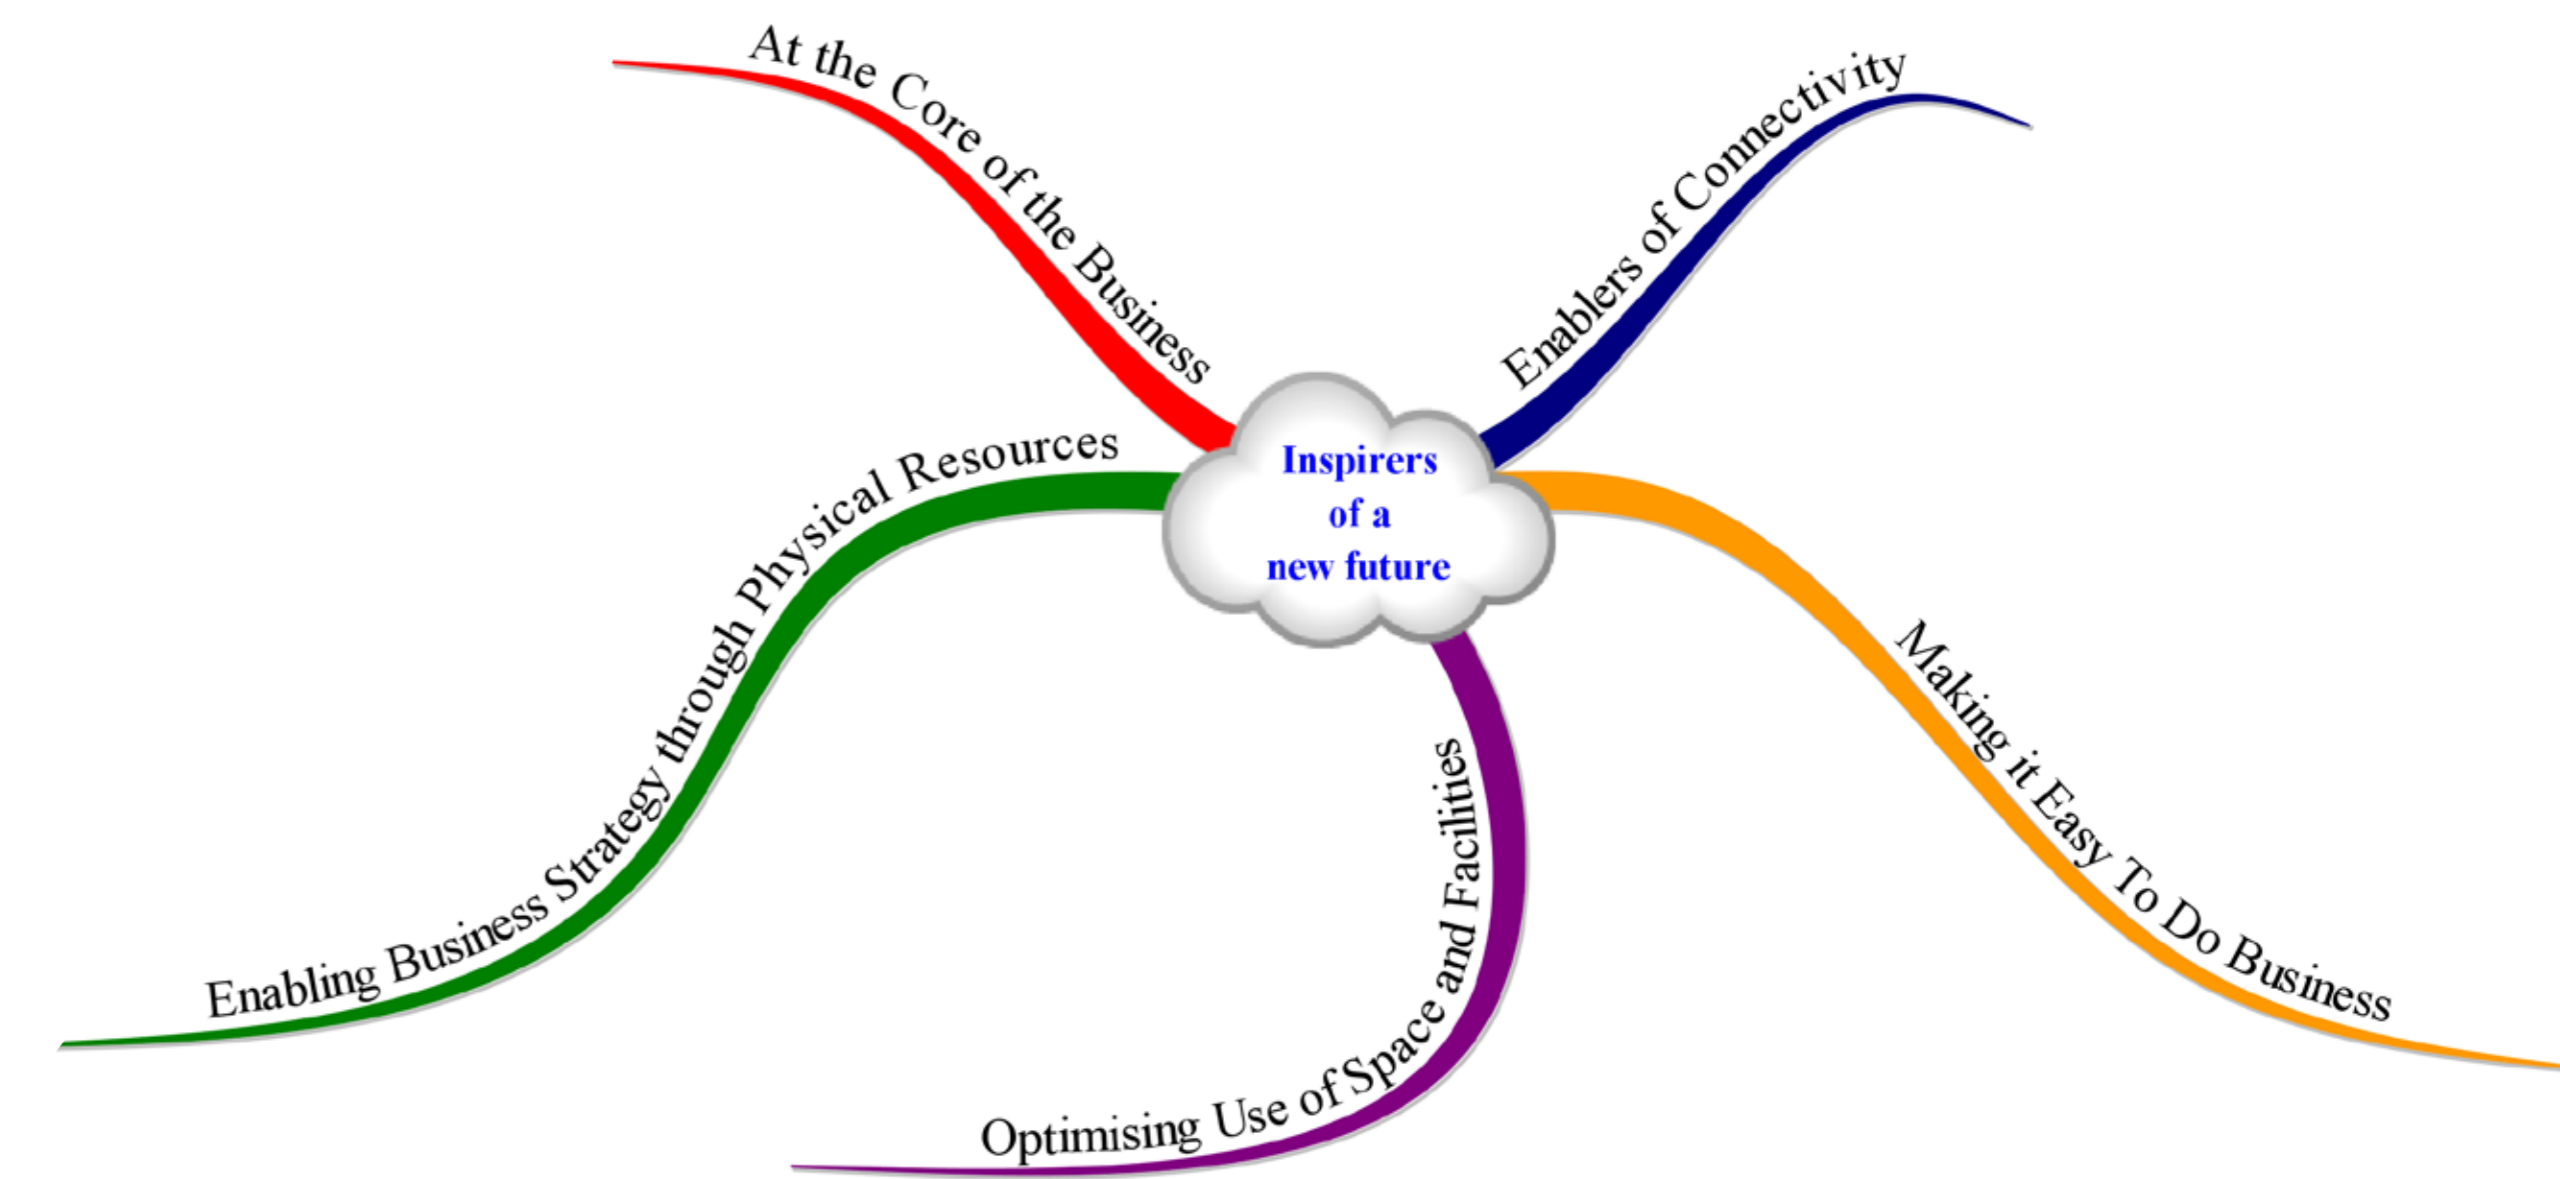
Inspirers of a new future

At the Core of the Business

Enablers of Connectivity

Enabling Business Strategy through Physical Resources

Making it Easy To Do Business

Optimising Use of Space and Facilities